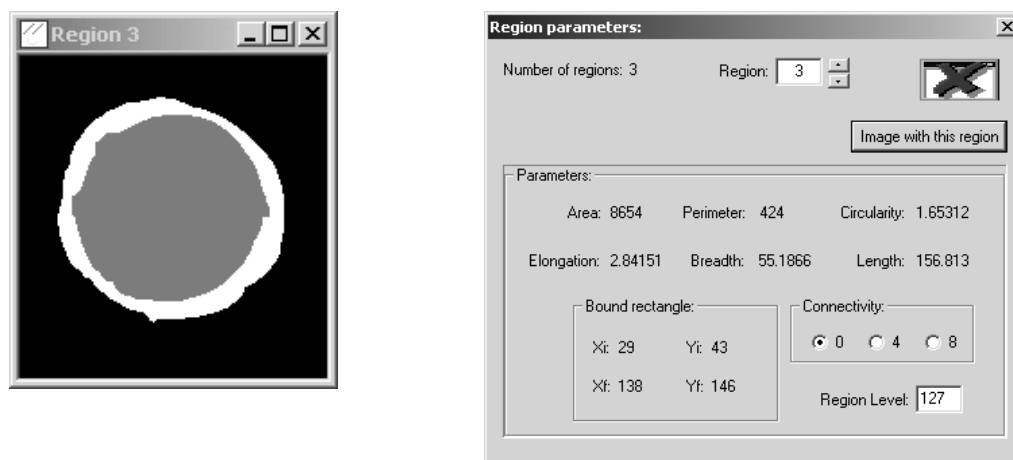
Region 3

Region parameters:

Number of regions: 3

Region: 3

Image with this region

Parameters:

Area: 8654

Perimeter: 424

Circularity: 1.65312

Elongation: 2.84151

Breadth: 55.1866

Length: 156.813

Bound rectangle:

Xi: 29

Yi: 43

Xf: 138

Yf: 146

Connectivity:

0

4

8

Region Level: 127